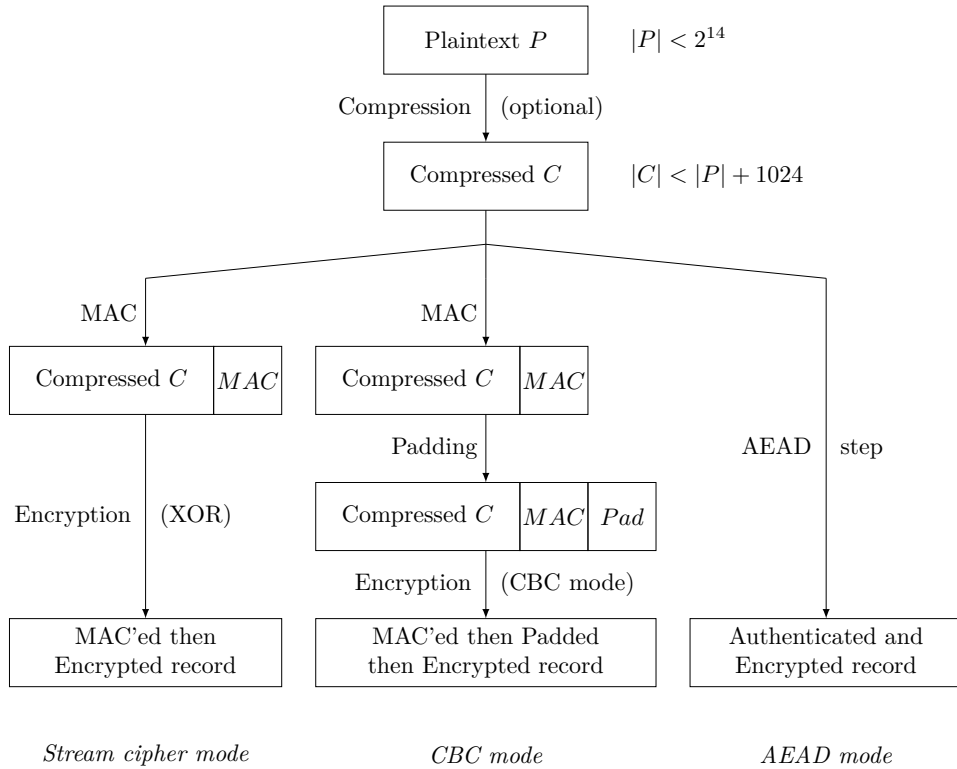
Plaintext $P$ $|P| < 2^{14}$

Compression (optional)

Compressed $C$ $|C| < |P| + 1024$

MAC

MAC

Compressed $C$ $MAC$

Compressed $C$ $MAC$

Padding

AEAD step

Encryption (XOR)

Compressed $C$ $MAC$ $Pad$

Encryption (CBC mode)

MAC'ed then Encrypted record

MAC'ed then Padded then Encrypted record

Authenticated and Encrypted record

*Stream cipher mode*

*CBC mode*

*AEAD mode*